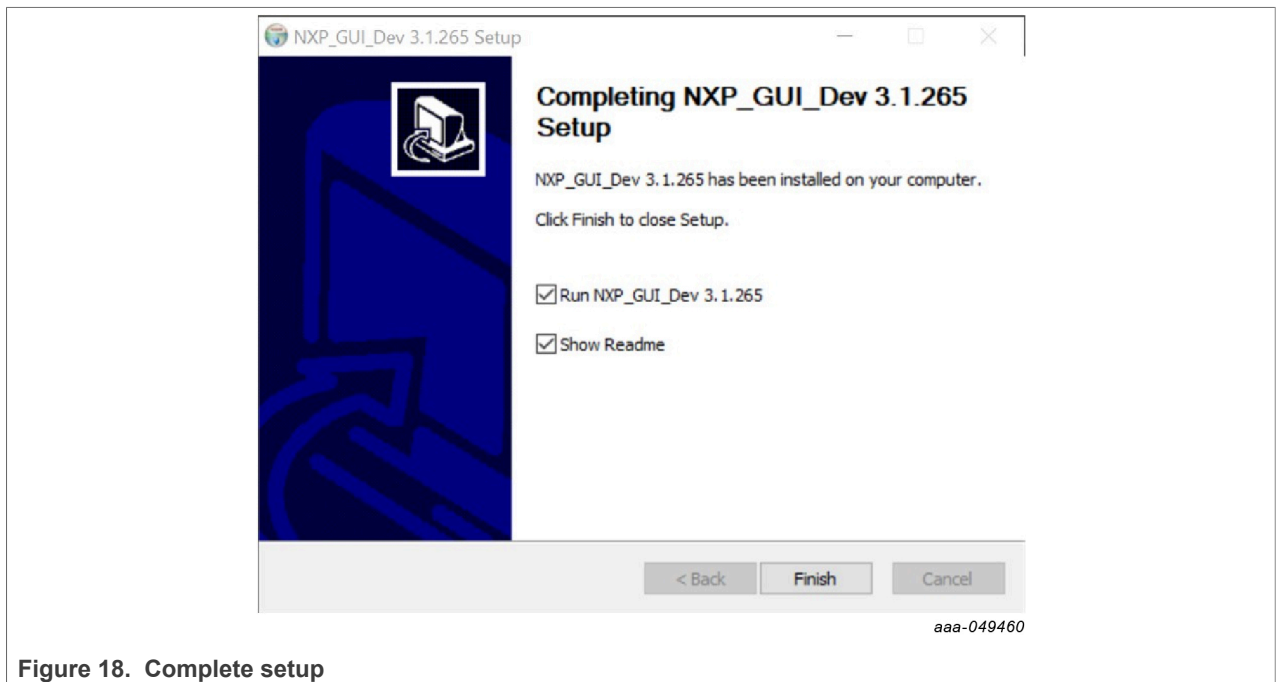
NXP_GUI_Dev 3.1.265 Setup

Completing NXP_GUI_Dev 3.1.265 Setup

NXP_GUI_Dev 3.1.265 has been installed on your computer.

Click Finish to close Setup.

Run NXP_GUI_Dev 3.1.265

Show Readme

< Back
Finish
Cancel

aaa-049460

Figure 18. Complete setup